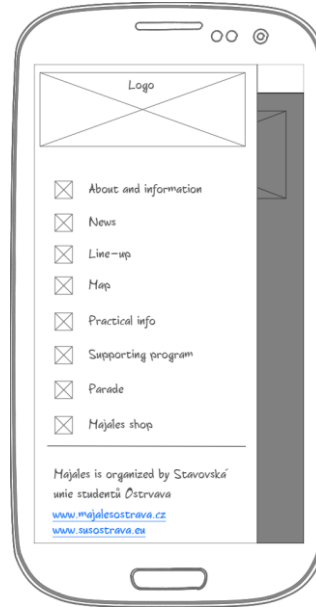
Logo

About and information

News

Line-up

Map

Practical info

Supporting program

Parade

Majales shop

Majales is organized by Stavovská unie studentů Ostrava

www.majalesostrava.cz

www.susostrava.eu